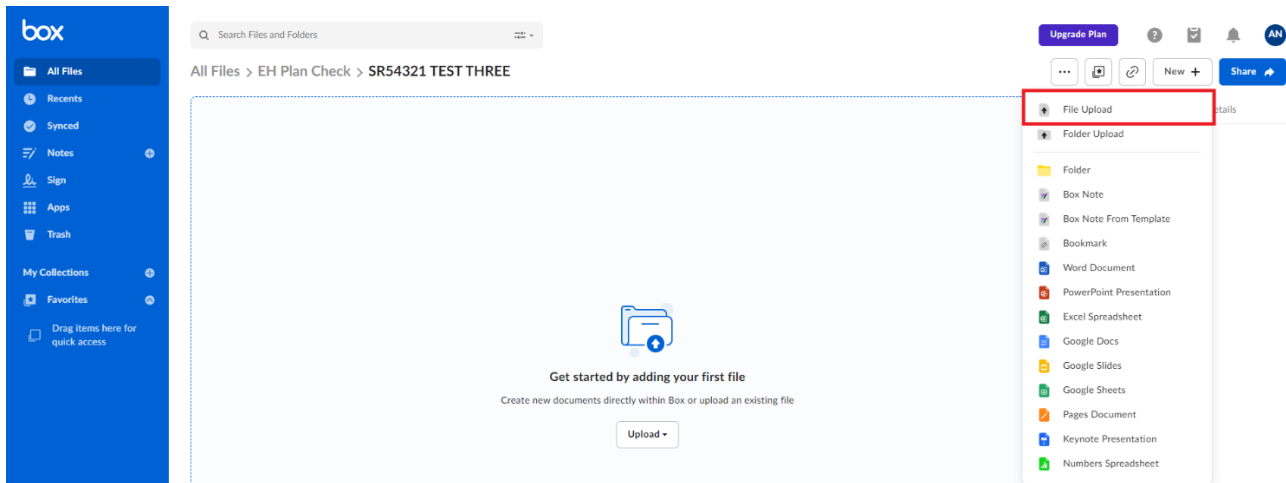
box

All Files
Recents
Synced
Notes
Sign
Apps
Trash

My Collections
Favorites
Drag items here for quick access

Search Files and Folders

Upgrade Plan
AN

All Files > EH Plan Check > SR54321 TEST THREE

New +
Share

File Upload
Folder Upload
Folder
Box Note
Box Note From Template
Bookmark
Word Document
PowerPoint Presentation
Excel Spreadsheet
Google Docs
Google Slides
Google Sheets
Pages Document
Keynote Presentation
Numbers Spreadsheet

tails

Get started by adding your first file
Create new documents directly within Box or upload an existing file
Upload